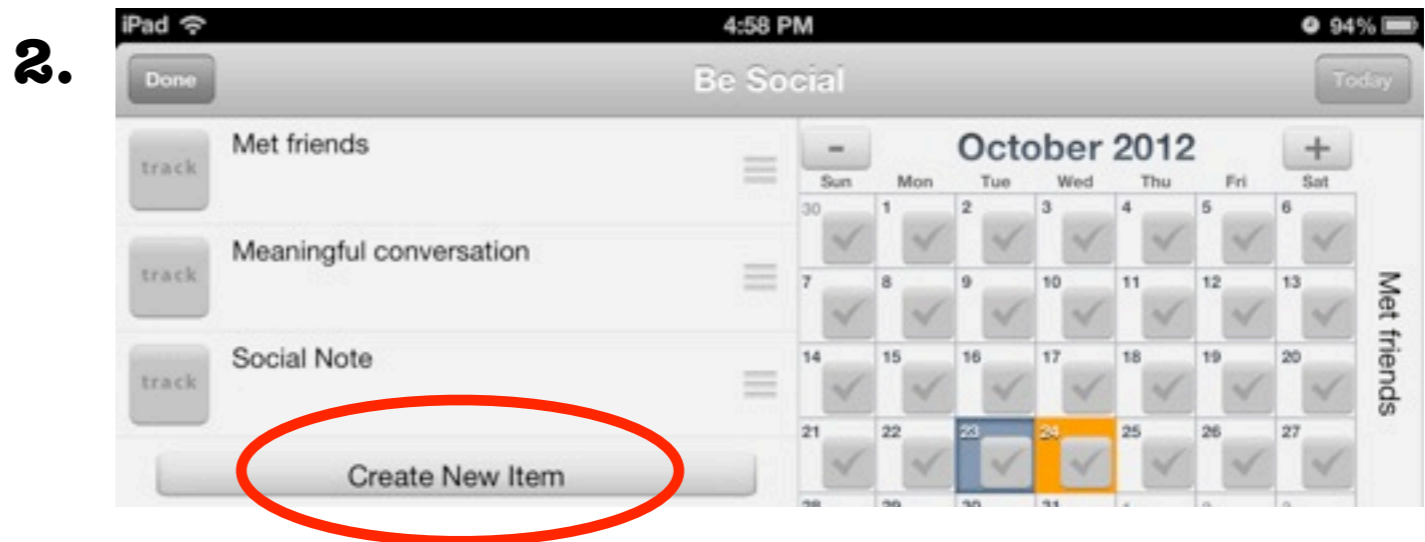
2.

iPad 4:58 PM 94%

Done Be Social Today

track Met friends

track Meaningful conversation

track Social Note

Create New Item

- October 2012 +

| Sun | Mon | Tue | Wed | Thu | Fri | Sat |
|---|---|---|---|---|---|---|
| 30 | 1 | 2 | 3 | 4 | 5 | 6 |
| 7 | 8 | 9 | 10 | 11 | 12 | 13 |
| 14 | 15 | 16 | 17 | 18 | 19 | 20 |
| 21 | 22 | 23 | 24 | 25 | 26 | 27 |
| 28 | 29 | 30 | 31 | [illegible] | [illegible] | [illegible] |

Met friends